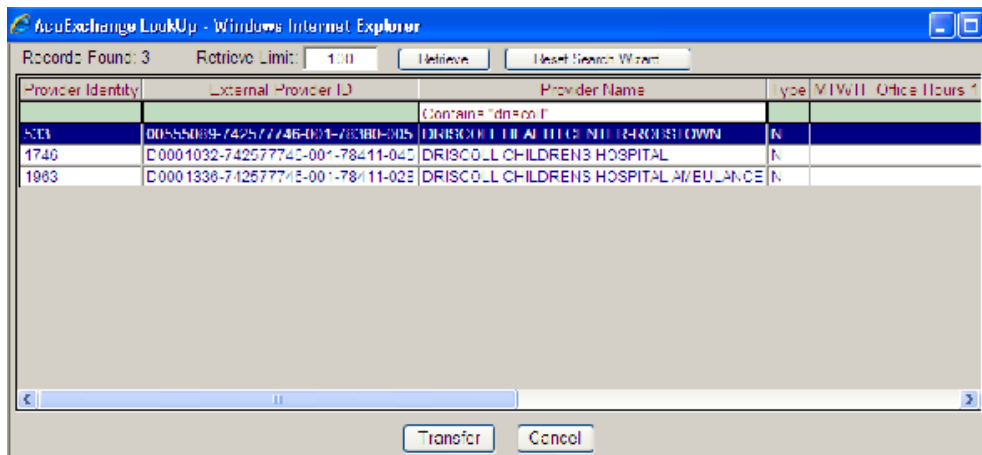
AcuExchange LookUp - Windows Internet Explorer

Records Found: 3 Retrieve Limit: 100 Retrieve Reset Search Wizard

| Provider Identity | External Provider ID | Provider Name | Type | MTWTF Office Hours 1 |
|---|---|---|---|---|
| | | Contains "driscoll" | | |
| 503 | 00555069-742577746-001-78380-005 | DRISCOLL HEALTH CENTER-ROBSTOWN | N | |
| 1740 | D0001032-742577746-001-78411-045 | DRISCOLL CHILDRENS HOSPITAL | N | |
| 1963 | D0001336-742577746-001-78411-028 | DRISCOLL CHILDRENS HOSPITAL AMBULANCE | N | |

Transfer Cancel